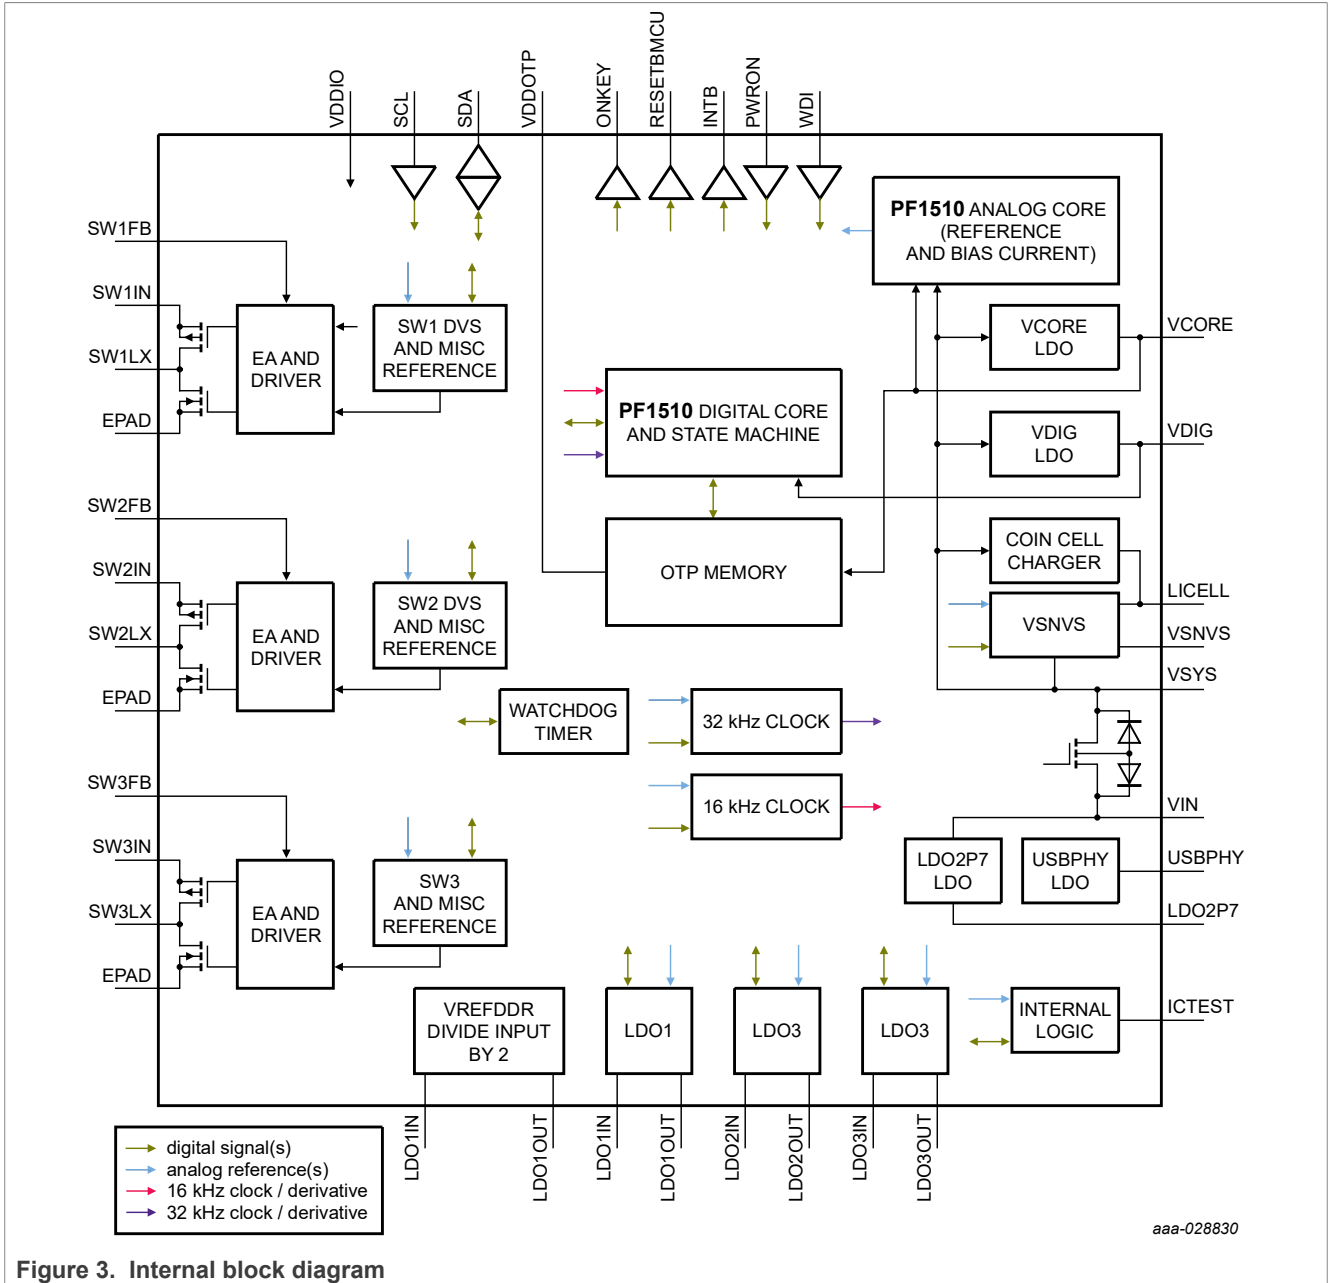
VDDIO
SCL
SDA
VDDOTP
ONKEY
RESETBMCU
INTB
PWRON
WDI

PF1510 ANALOG CORE (REFERENCE AND BIAS CURRENT)

SW1FB
SW1IN
SW1LX
EPAD
EA AND DRIVER
SW1 DVS AND MISC REFERENCE

VCORE LDO
VCORE

PF1510 DIGITAL CORE AND STATE MACHINE

VDIG LDO
VDIG

SW2FB
SW2IN
SW2LX
EPAD
EA AND DRIVER
SW2 DVS AND MISC REFERENCE

OTP MEMORY

COIN CELL CHARGER
LICELL
VSNVS
VSNVS
VSYS

WATCHDOG TIMER
32 kHz CLOCK
16 kHz CLOCK

SW3FB
SW3IN
SW3LX
EPAD
EA AND DRIVER
SW3 AND MISC REFERENCE

VIN
LDO2P7 LDO
USBPHY LDO
USBPHY
LDO2P7

VREFDDR DIVIDE INPUT BY 2
LDO1
LDO3
LDO3
INTERNAL LOGIC
ICTEST

LDO1IN
LDO1OUT
LDO1IN
LDO1OUT
LDO2IN
LDO2OUT
LDO3IN
LDO3OUT

digital signal(s)
analog reference(s)
16 kHz clock / derivative
32 kHz clock / derivative

aaa-028830

Figure 3. Internal block diagram